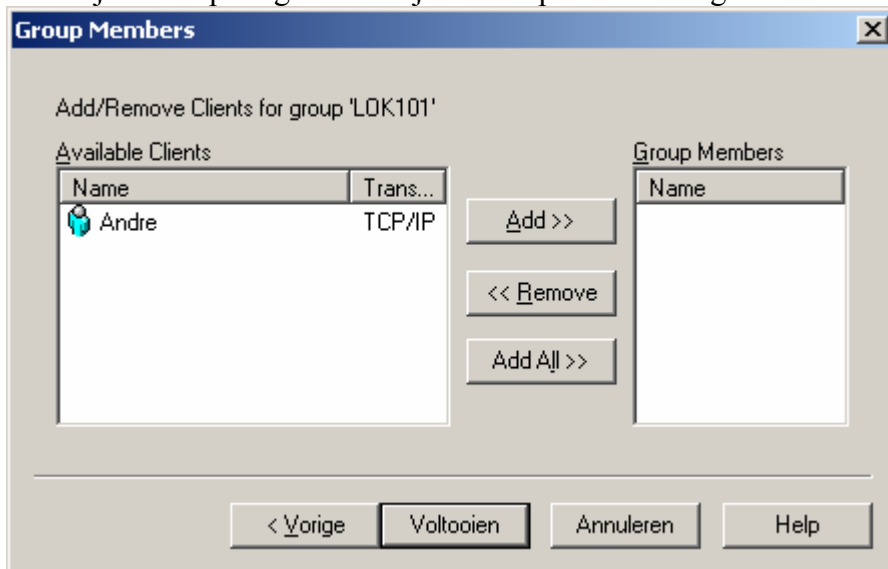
Group Members

Add/Remove Clients for group 'LOK101'

Available Clients

| Name | Trans... |
|---|---|
| Andre | TCP/IP |

Add >>

<< Remove

Add All >>

Group Members

| Name |
|---|

< Vorige

Voltooien

Annuleren

Help